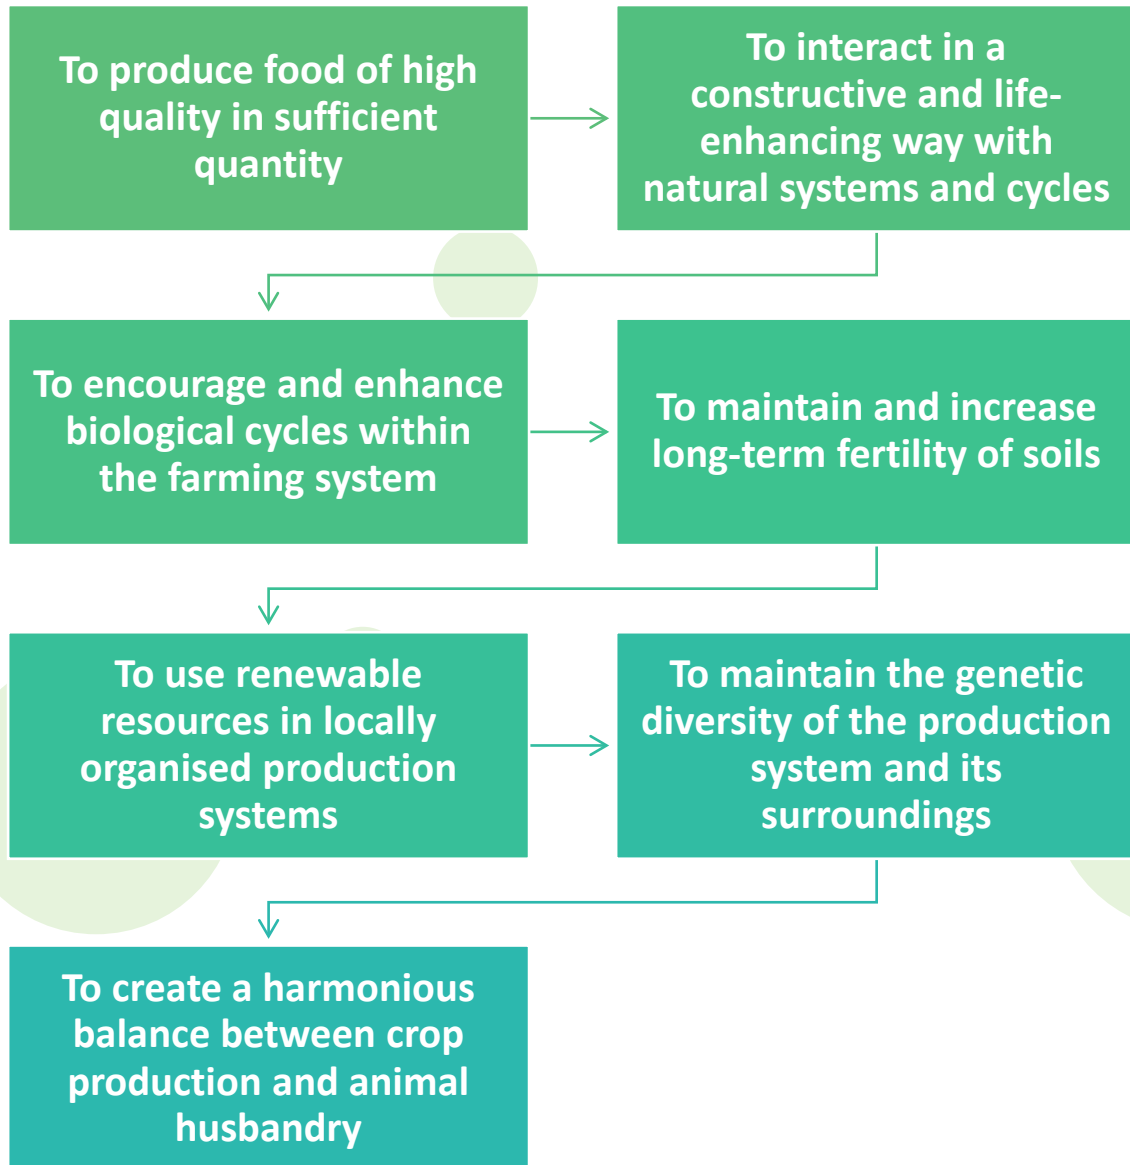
To produce food of high quality in sufficient quantity

To interact in a constructive and life-enhancing way with natural systems and cycles

To encourage and enhance biological cycles within the farming system

To maintain and increase long-term fertility of soils

To use renewable resources in locally organised production systems

To maintain the genetic diversity of the production system and its surroundings

To create a harmonious balance between crop production and animal husbandry